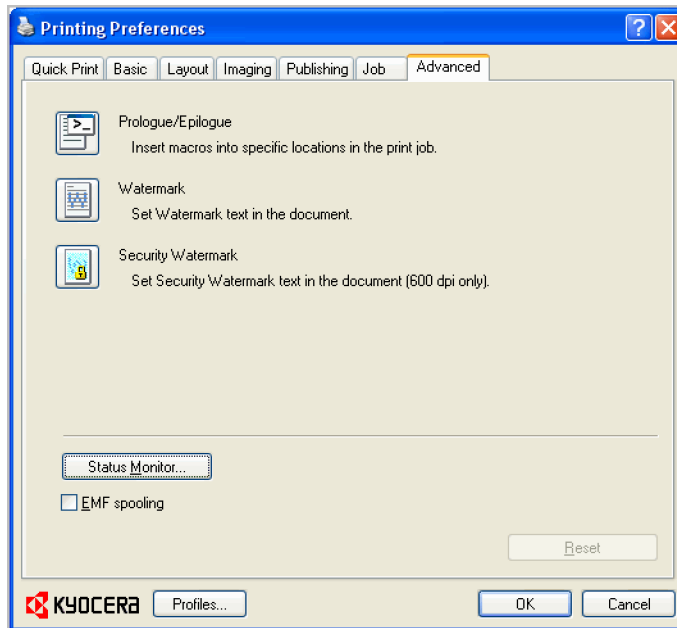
Printing Preferences

Quick Print | Basic | Layout | Imaging | Publishing | Job | Advanced

Prologue/Epilogue
Insert macros into specific locations in the print job.

Watermark
Set Watermark text in the document.

Security Watermark
Set Security Watermark text in the document (600 dpi only).

Status Monitor...

EMF spooling

Reset

KYOCERA
Profiles...
OK
Cancel